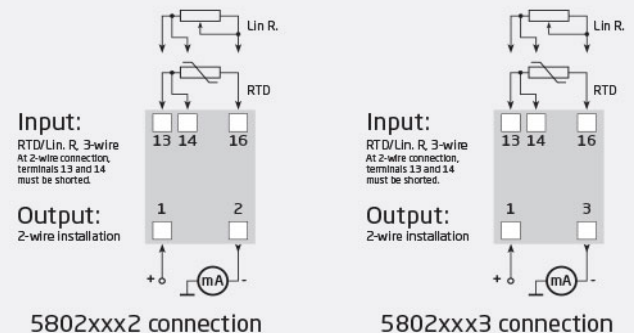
Lin R.

RTD

Input:
RTD/Lin. R, 3-wire
At 2-wire connection, terminals 13 and 14 must be shorted.

13 14 16

Output:
2-wire installation

1 2

+ mA -

5802xxx2 connection

Lin R.

RTD

Input:
RTD/Lin. R, 3-wire
At 2-wire connection, terminals 13 and 14 must be shorted.

13 14 16

Output:
2-wire installation

1 3

+ mA -

5802xxx3 connection